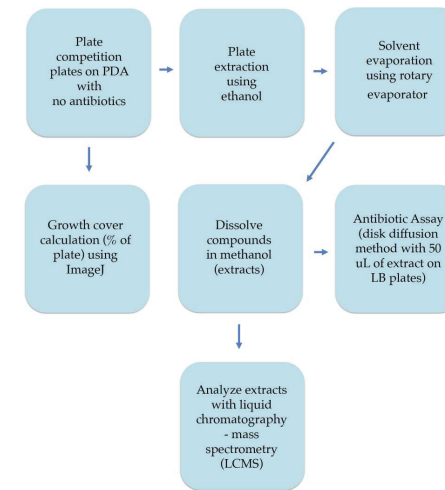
Plate competition plates on PDA with no antibiotics

Plate extraction using ethanol

Solvent evaporation using rotary evaporator

Growth cover calculation (% of plate) using ImageJ

Dissolve compounds in methanol (extracts)

Antibiotic Assay (disk diffusion method with 50 uL of extract on LB plates)

Analyze extracts with liquid chromatography - mass spectrometry (LCMS)